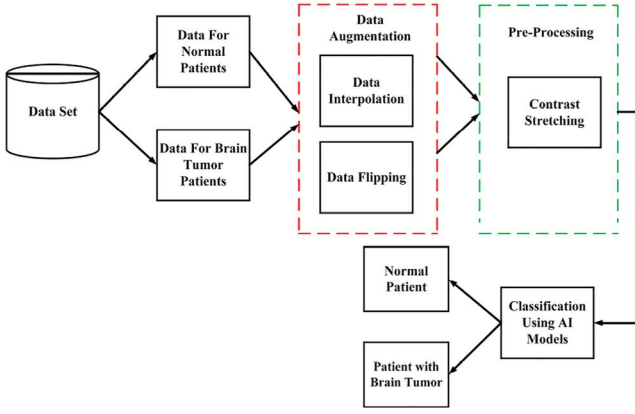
Data Set

Data For Normal Patients

Data For Brain Tumor Patients

Data Augmentation

Data Interpolation

Data Flipping

Pre-Processing

Contrast Stretching

Normal Patient

Patient with Brain Tumor

Classification Using AI Models